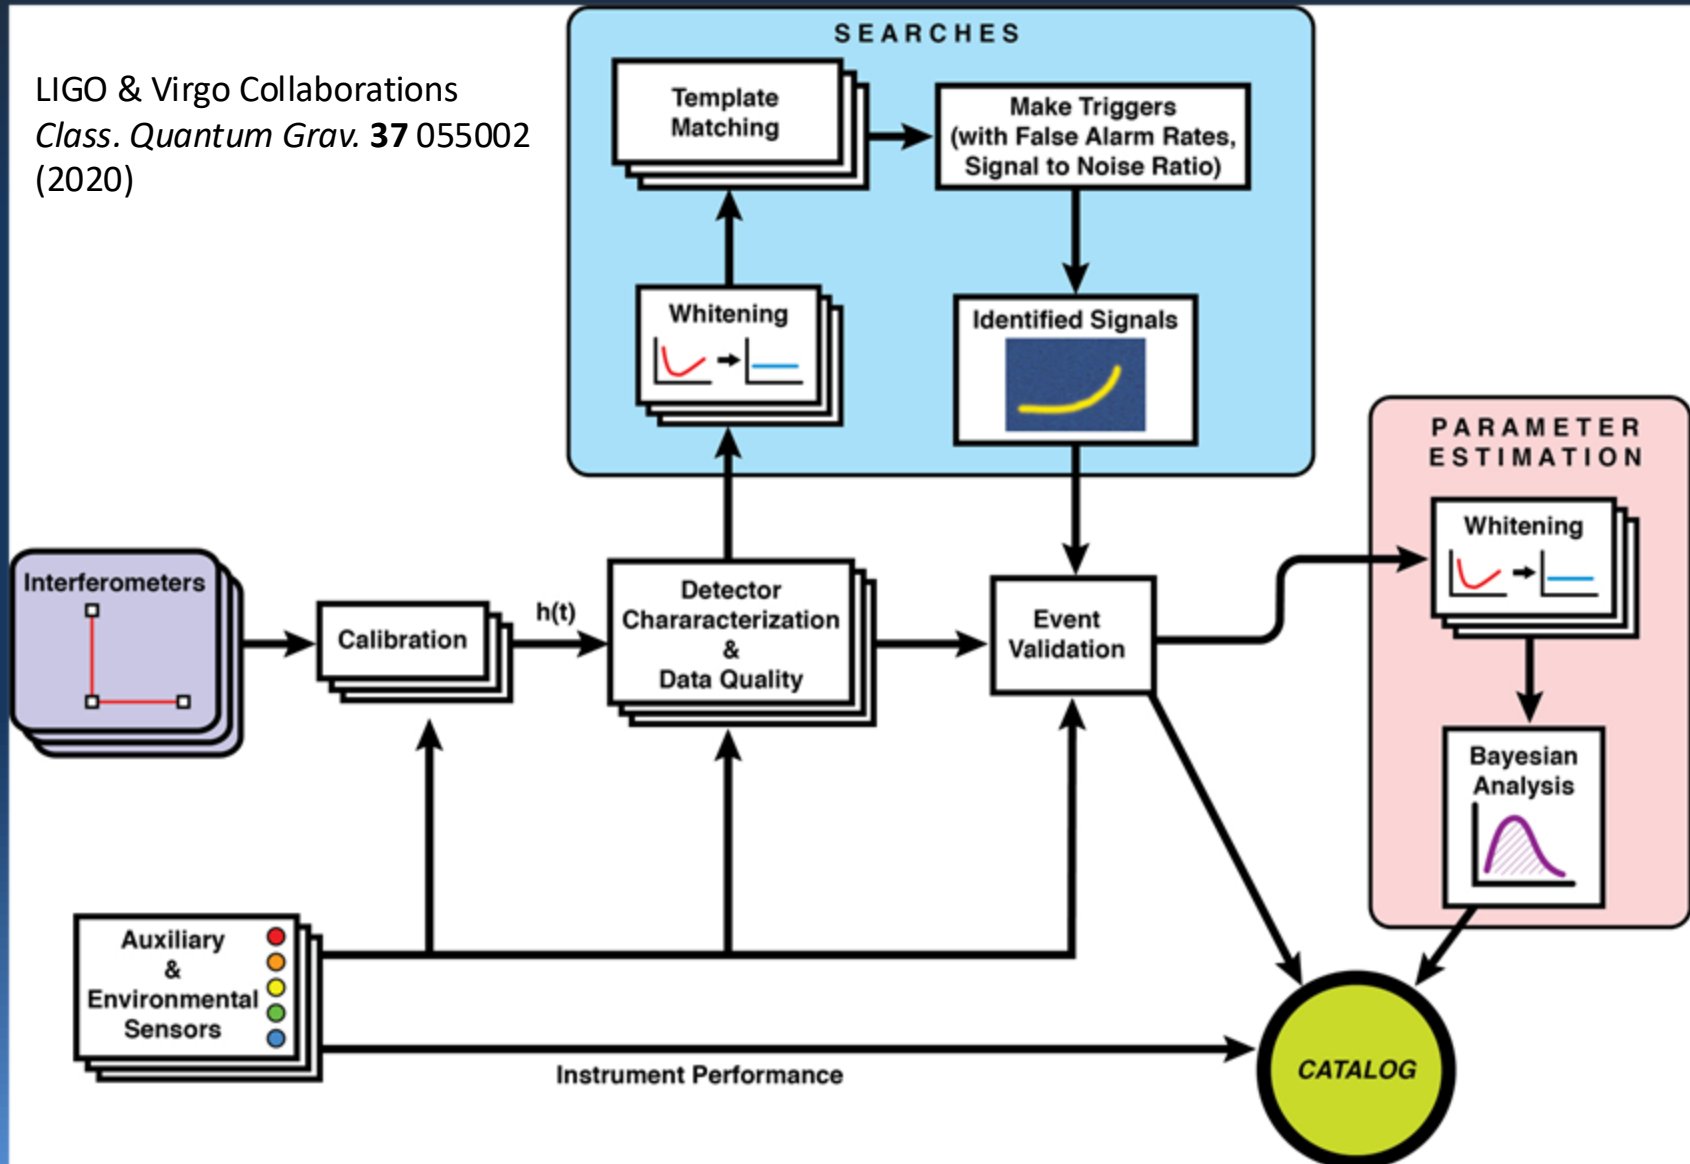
LIGO & Virgo Collaborations
*Class. Quantum Grav.* **37** 055002 (2020)

SEARCHES

Template Matching

Make Triggers (with False Alarm Rates, Signal to Noise Ratio)

Whitening

Identified Signals

PARAMETER ESTIMATION

Whitening

Bayesian Analysis

Interferometers

Calibration

h(t)

Detector Chararacterization & Data Quality

Event Validation

Auxiliary & Environmental Sensors

Instrument Performance

CATALOG